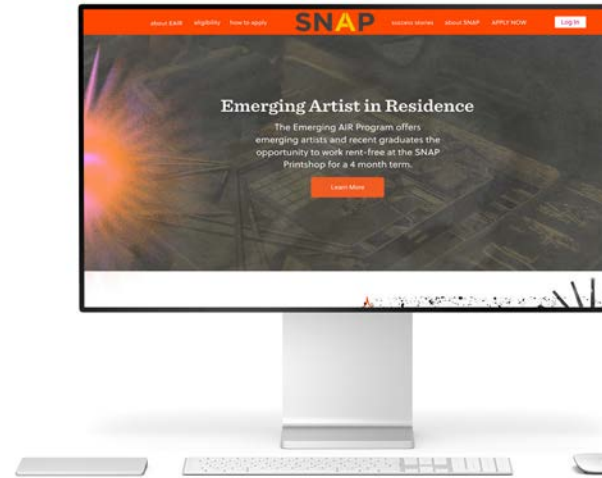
about EAIR eligibility how to apply SNAP success stories about SNAP APPLY NOW Log in

Emerging Artist in Residence

The Emerging AIR Program offers emerging artists and recent graduates the opportunity to work rent-free at the SNAP Printshop for a 4 month term.

Learn More